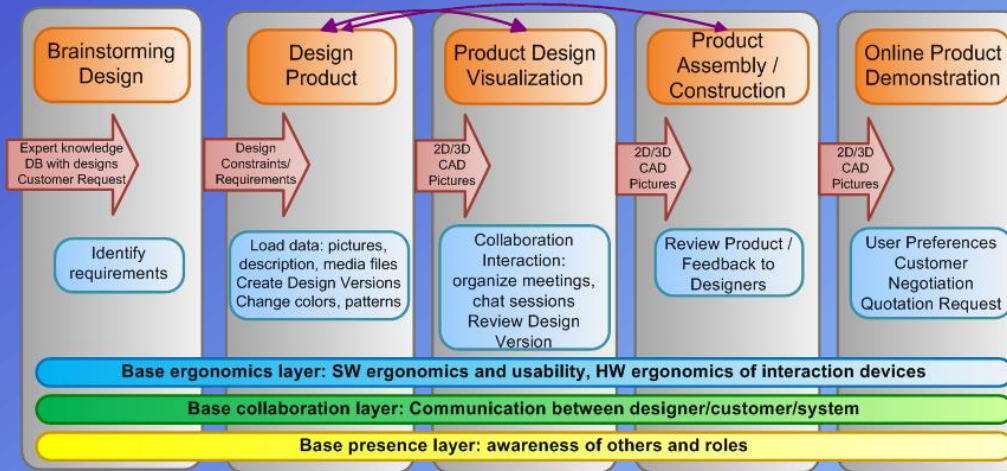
Brainstorming Design

Design Product

Product Design Visualization

Product Assembly / Construction

Online Product Demonstration

Expert knowledge DB with designs Customer Request

Design Constraints/ Requirements

2D/3D CAD Pictures

2D/3D CAD Pictures

2D/3D CAD Pictures

Identify requirements

Load data: pictures, description, media files Create Design Versions Change colors, patterns

Collaboration Interaction: organize meetings, chat sessions Review Design Version

Review Product / Feedback to Designers

User Preferences Customer Negotiation Quotation Request

Base ergonomics layer: SW ergonomics and usability, HW ergonomics of interaction devices

Base collaboration layer: Communication between designer/customer/system

Base presence layer: awareness of others and roles